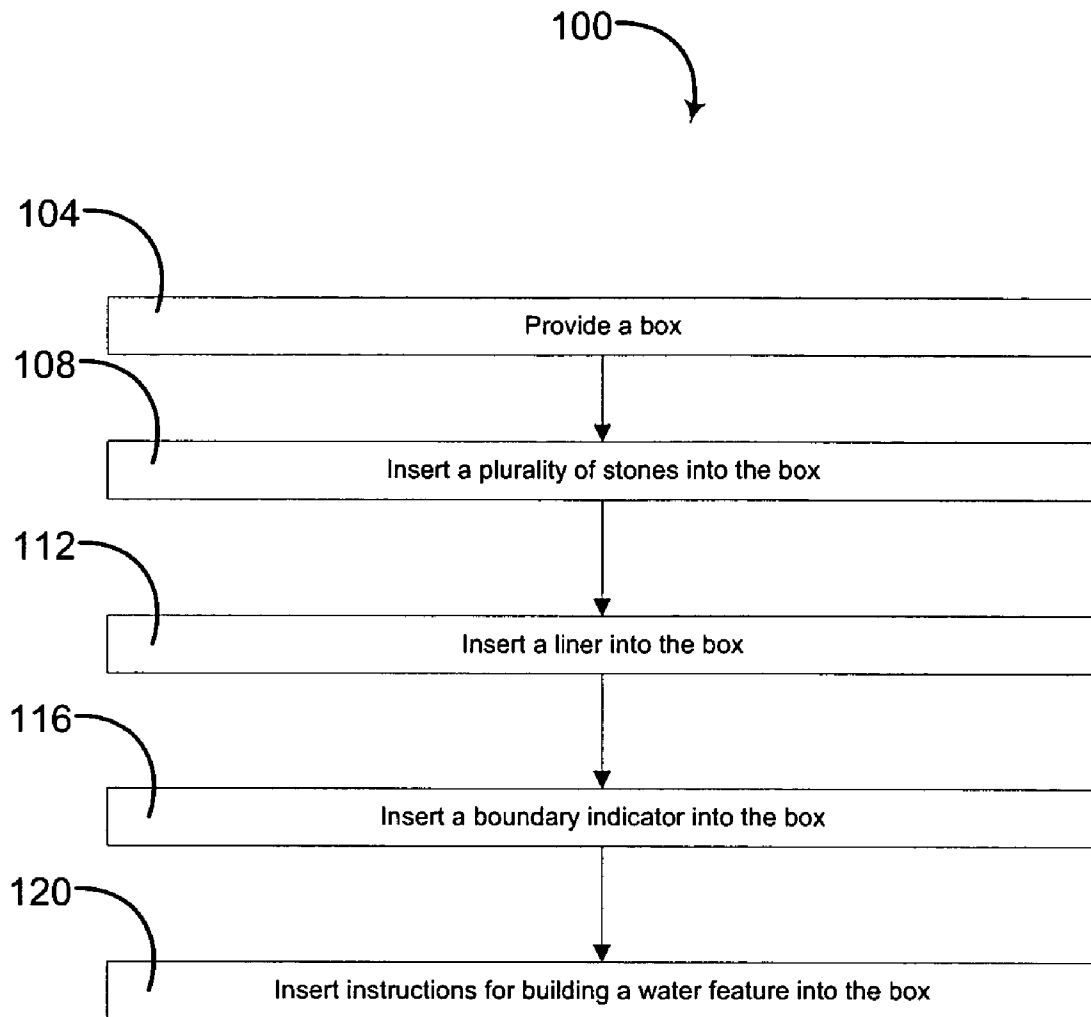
100

104

Provide a box

108

Insert a plurality of stones into the box

112

Insert a liner into the box

116

Insert a boundary indicator into the box

120

Insert instructions for building a water feature into the box